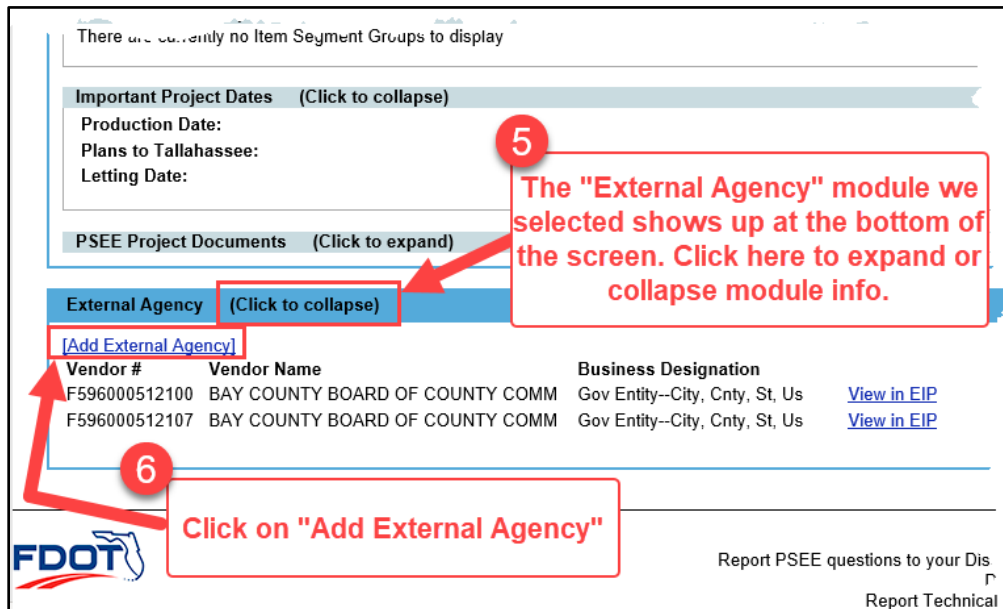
There are currently no Item Segment Groups to display

Important Project Dates (Click to collapse)

Production Date:

Plans to Tallahassee:

Letting Date:

PSEE Project Documents (Click to expand)

5

The "External Agency" module we selected shows up at the bottom of the screen. Click here to expand or collapse module info.

External Agency (Click to collapse)

[Add External Agency]

| Vendor # | Vendor Name | Business Designation | |
|---|---|---|---|
| F596000512100 | BAY COUNTY BOARD OF COUNTY COMM | Gov Entity--City, Cnty, St, Us | View in EIP |
| F596000512107 | BAY COUNTY BOARD OF COUNTY COMM | Gov Entity--City, Cnty, St, Us | View in EIP |

6

Click on "Add External Agency"

FDOT

Report PSEE questions to your Dis

Report Technical